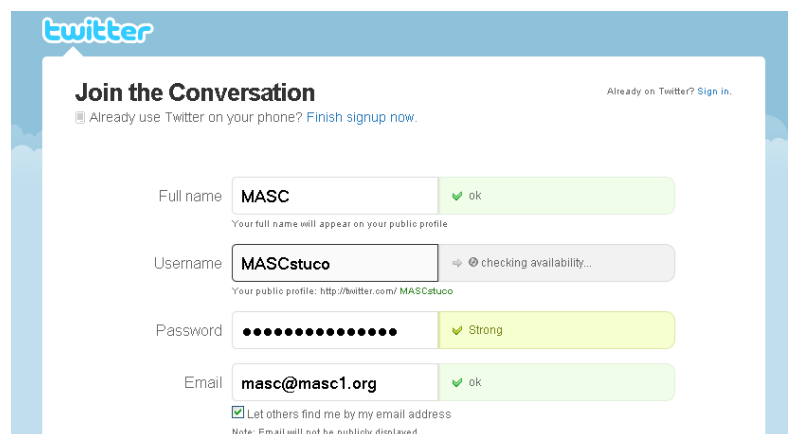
twitter

Join the Conversation

Already on Twitter? Sign in.

Already use Twitter on your phone? Finish signup now.

Full name MASC ok

Your full name will appear on your public profile

Username MASCstuco checking availability...

Your public profile: http://twitter.com/ MASCstuco

Password ••••••••••••••• Strong

Email masc@masc1.org ok

Let others find me by my email address

Note: Email will not be publicly displayed